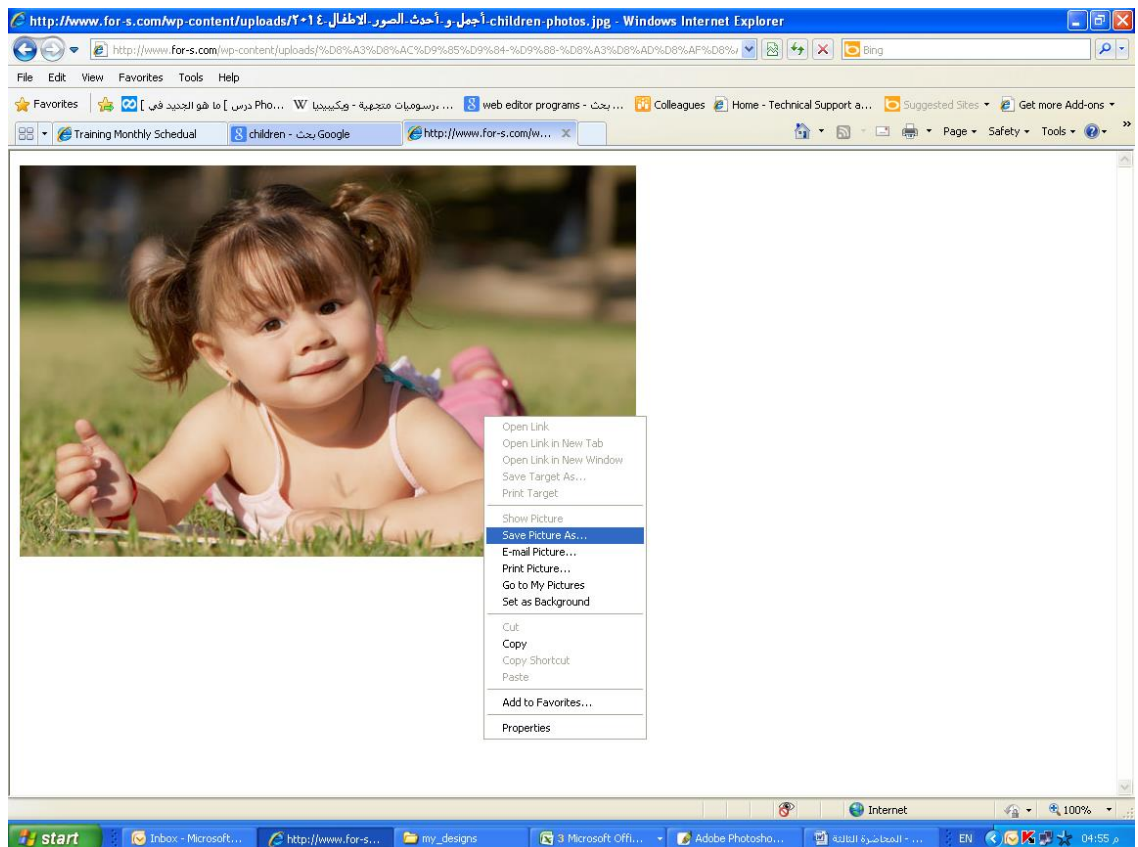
http://www.for-s.com/wp-content/uploads/٢٠١٤-أجمل-و-أحدث-الصور-الاطفال-children-photos.jpg - Windows Internet Explorer

http://www.for-s.com/wp-content/uploads/%D8%A3%D8%AC%D9%85%D9%84-%D9%88-%D8%A3%D8%AD%D8%AF%D8%

Bing

File Edit View Favorites Tools Help

Favorites | درس ] ما هو الجديد في ] ...Pho W رسوميات متجهية - ويكيبيديا ... | web editor programs - بحث ... | Colleagues | Home - Technical Support a... | Suggested Sites | Get more Add-ons

Training Monthly Schedual | children - بحث Google | http://www.for-s.com/w...

Page Safety Tools

Open Link
Open Link in New Tab
Open Link in New Window
Save Target As...
Print Target

Show Picture
Save Picture As...
E-mail Picture...
Print Picture...
Go to My Pictures
Set as Background

Cut
Copy
Copy Shortcut
Paste

Add to Favorites...

Properties

Internet | 100%

start | Inbox - Microsoft... | http://www.for-s... | my_designs | 3 Microsoft Offi... | Adobe Photosho... | المحاضرة الثالثة - ... | EN | 04:55 م